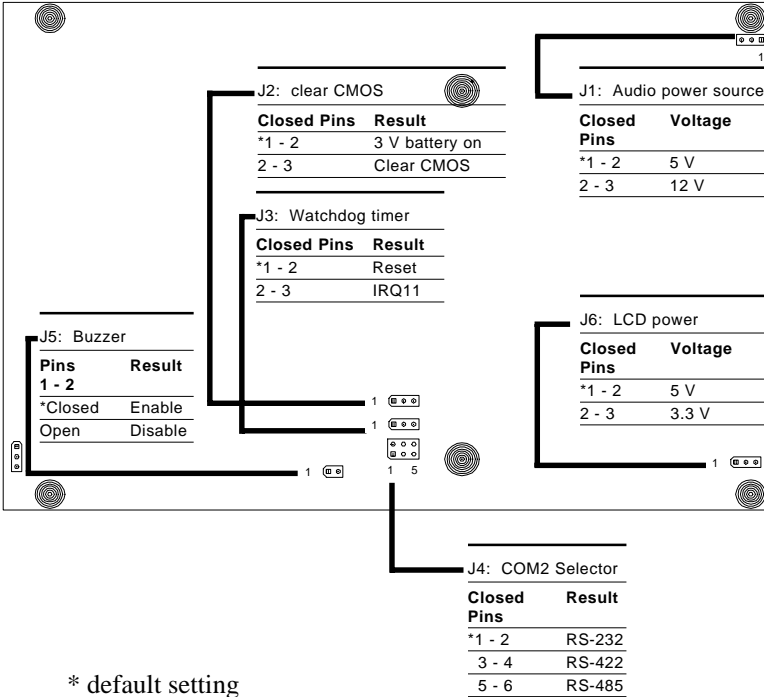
J2: clear CMOS

| Closed Pins | Result |
|---|---|
| *1 - 2 | 3 V battery on |
| 2 - 3 | Clear CMOS |

J1: Audio power source

| Closed Pins | Voltage |
|---|---|
| *1 - 2 | 5 V |
| 2 - 3 | 12 V |

1

J3: Watchdog timer

| Closed Pins | Result |
|---|---|
| *1 - 2 | Reset |
| 2 - 3 | IRQ11 |

J6: LCD power

| Closed Pins | Voltage |
|---|---|
| *1 - 2 | 5 V |
| 2 - 3 | 3.3 V |

J5: Buzzer

| Pins 1 - 2 | Result |
|---|---|
| *Closed | Enable |
| Open | Disable |

1

1

1 5

1

1

J4: COM2 Selector

| Closed Pins | Result |
|---|---|
| *1 - 2 | RS-232 |
| 3 - 4 | RS-422 |
| 5 - 6 | RS-485 |

* default setting